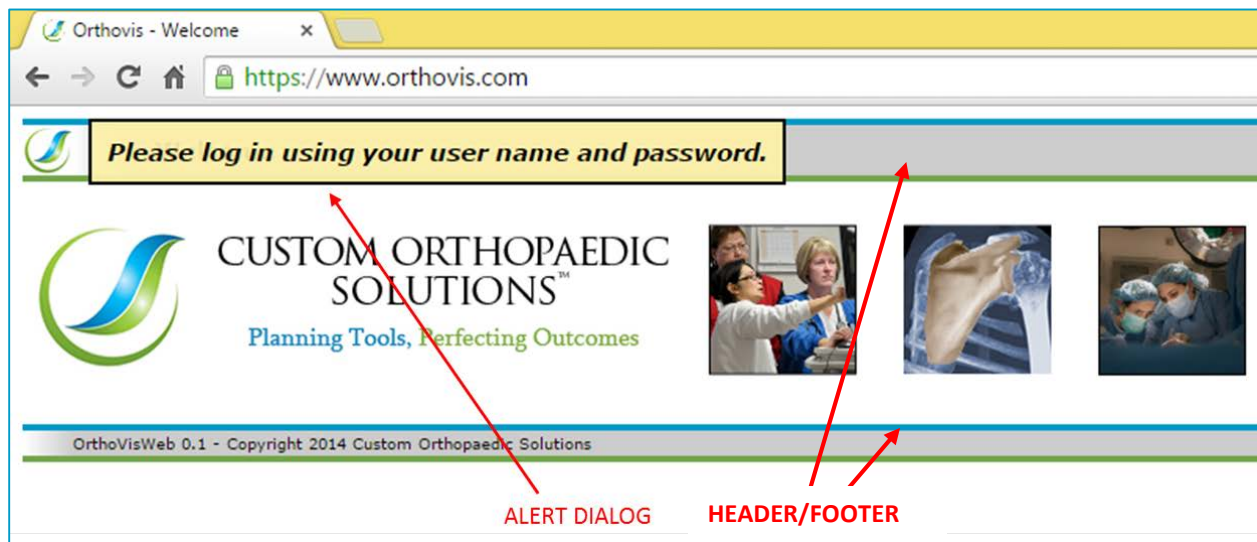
Orthovis - Welcome

https://www.orthovis.com

Please log in using your user name and password.

CUSTOM ORTHOPAEDIC SOLUTIONS™

Planning Tools, Perfecting Outcomes

OrthoVisWeb 0.1 - Copyright 2014 Custom Orthopaedic Solutions

ALERT DIALOG

HEADER/FOOTER